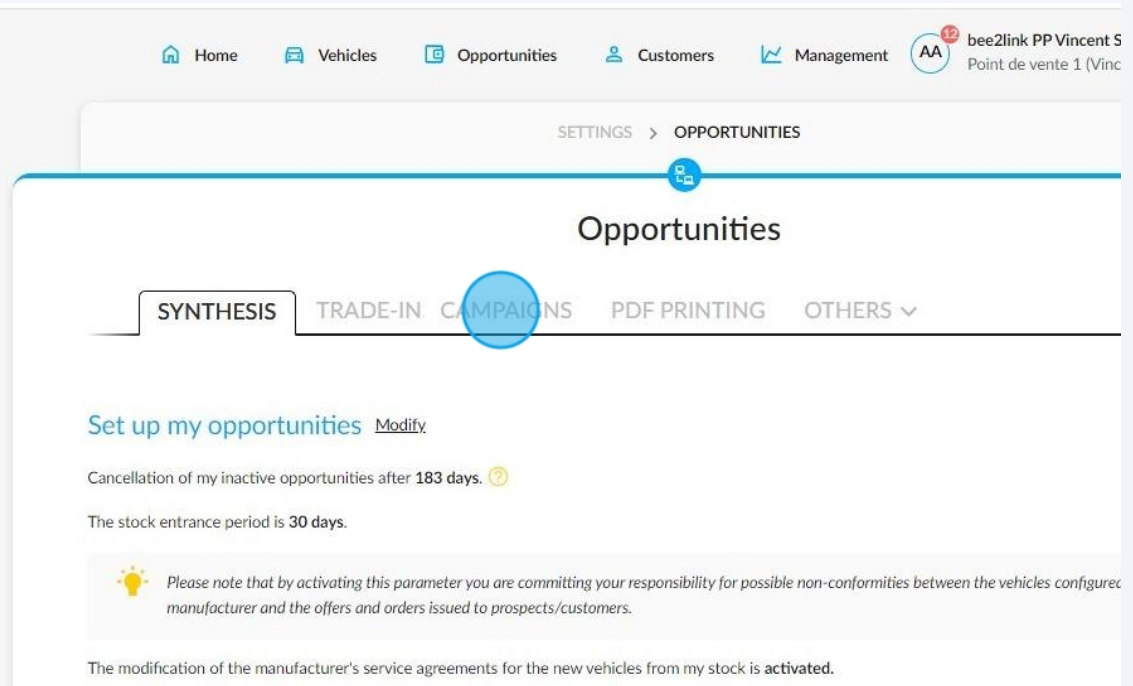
Home Vehicles Opportunities Customers Management AA 12 bee2link PP Vincent S
Point de vente 1 (Vinc

SETTINGS > OPPORTUNITIES

Opportunities

SYNTHESIS TRADE-IN CAMPAIGNS PDF PRINTING OTHERS

Set up my opportunities Modify

Cancellation of my inactive opportunities after 183 days. ?

The stock entrance period is 30 days.

Please note that by activating this parameter you are committing your responsibility for possible non-conformities between the vehicles configurec manufacturer and the offers and orders issued to prospects/customers.

The modification of the manufacturer's service agreements for the new vehicles from my stock is activated.